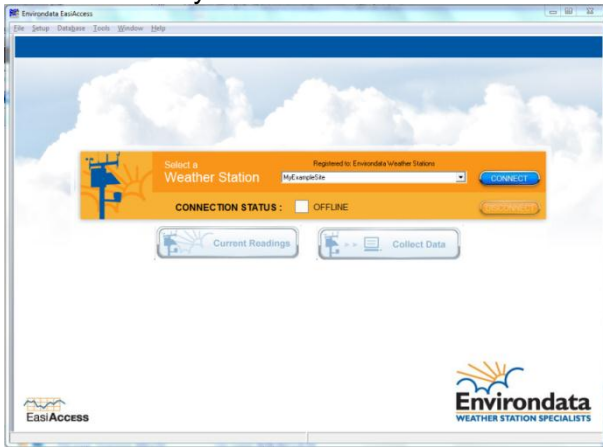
Environdata EasiAccess

File Setup Database Tools Window Help

Select a
Weather Station

Registered to: Environdata Weather Stations

MyExampleSite

CONNECT

CONNECTION STATUS : OFFLINE

DISCONNECT

Current Readings

Collect Data

EasiAccess

Environdata
WEATHER STATION SPECIALISTS